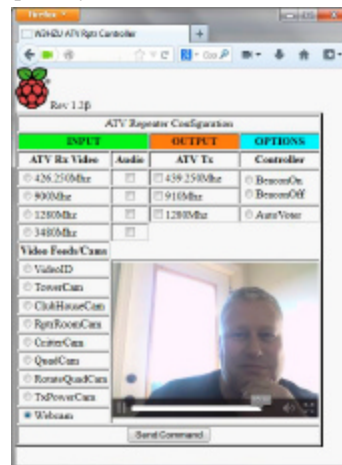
Firefox

W2HDU ATV Rptr Controller

Rev 1.2β

ATV Repeater Configuration

| INPUT | | OUTPUT | OPTIONS |
|---|---|---|---|
| ATV Rx Video | Audio | ATV Tx | Controller |
| 426.250Mhz | | 439.250Mhz | BeaconOn |
| 900Mhz | | 910Mhz | BeaconOff |
| 1280Mhz | | 1280Mhz | AutoVoter |
| 3480Mhz | | | |

Video Feeds/Cams

VideoID

TowerCam

ClubHouseCam

RptrRoomCam

CenterCam

QuadCam

RotateQuadCam

TxPowerCam

Webcam

Send Command